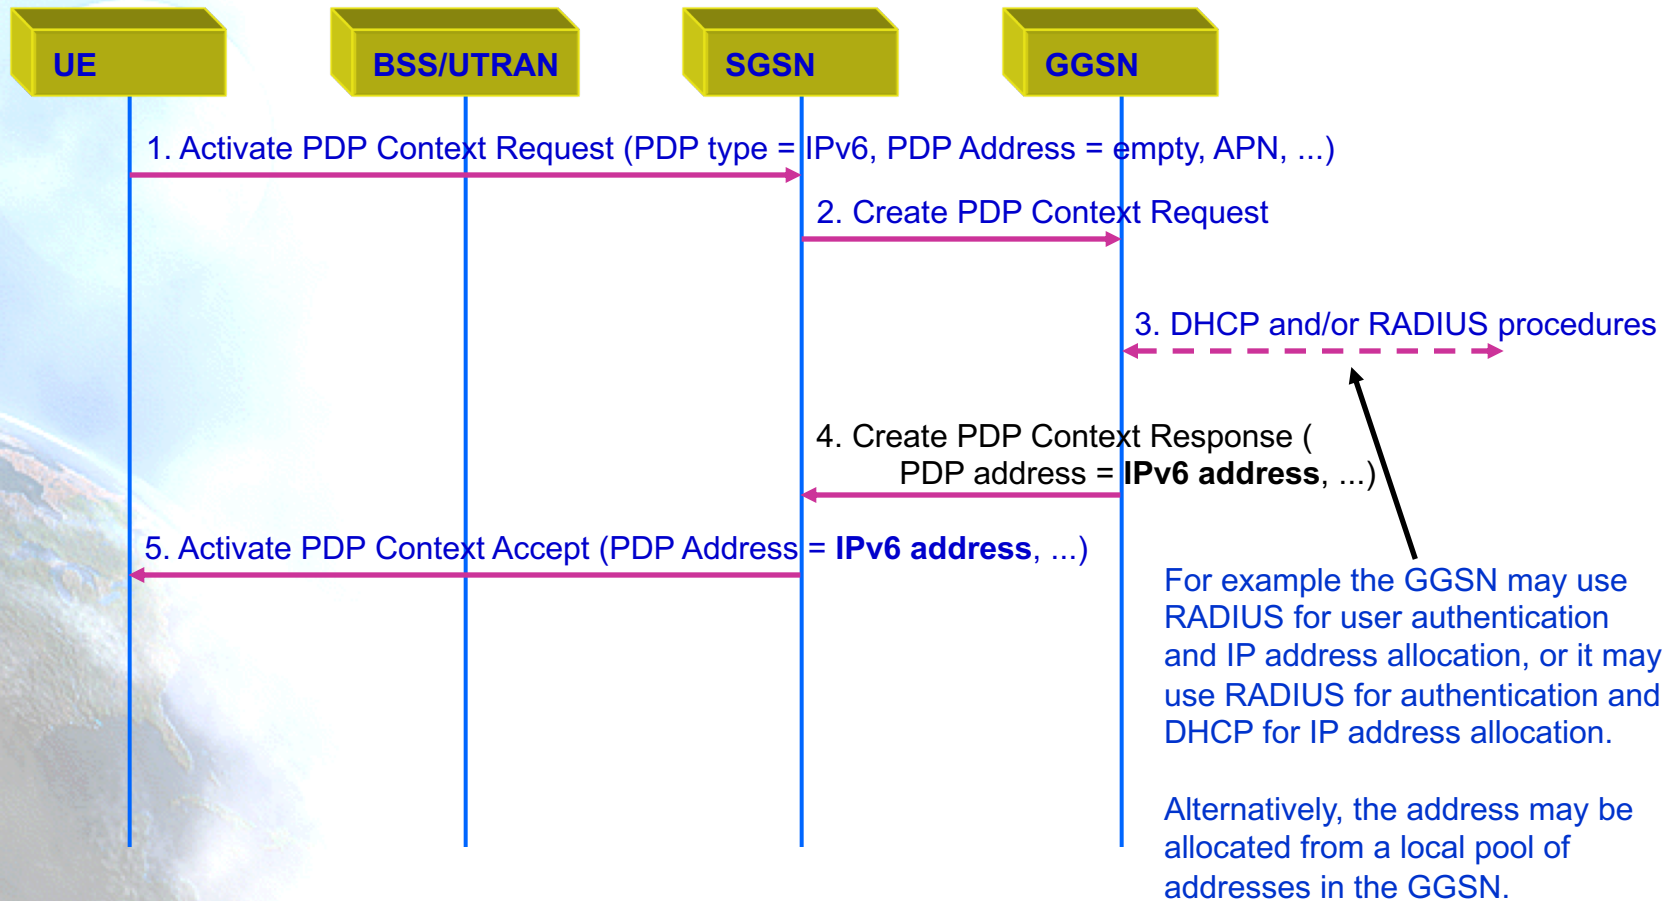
UE

BSS/UTRAN

SGSN

GGSN

1. Activate PDP Context Request (PDP type = IPv6, PDP Address = empty, APN, ...)

2. Create PDP Context Request

3. DHCP and/or RADIUS procedures

4. Create PDP Context Response ( PDP address = **IPv6 address**, ...)

5. Activate PDP Context Accept (PDP Address = **IPv6 address**, ...)

For example the GGSN may use RADIUS for user authentication and IP address allocation, or it may use RADIUS for authentication and DHCP for IP address allocation.

Alternatively, the address may be allocated from a local pool of addresses in the GGSN.